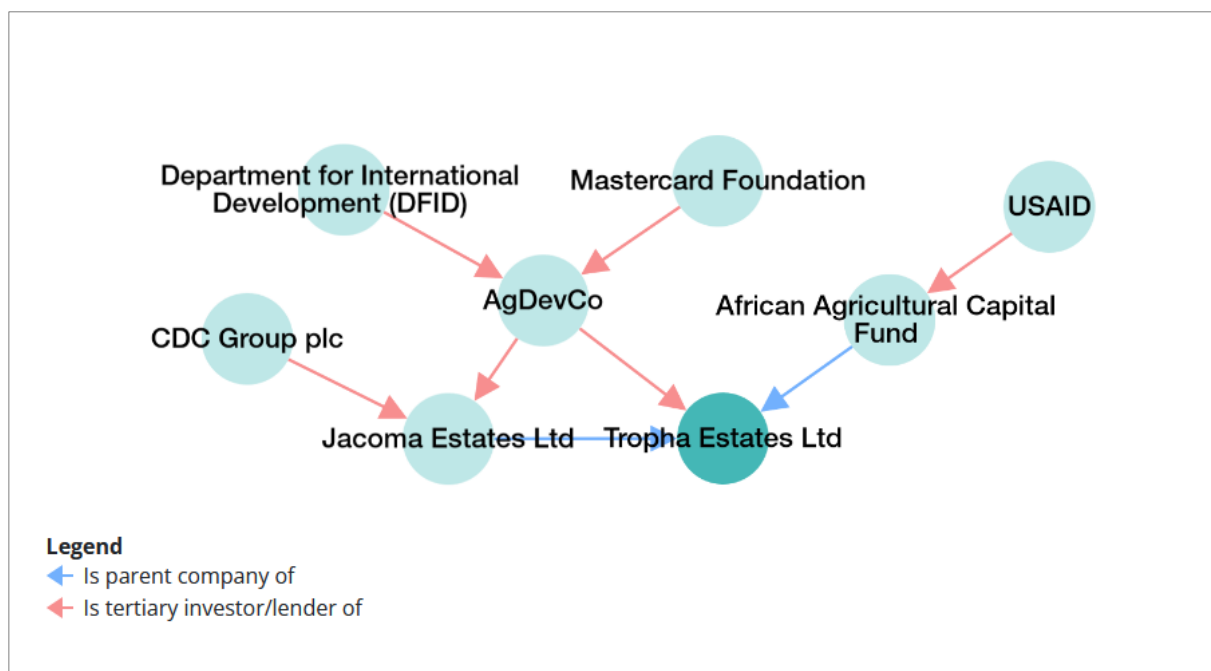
Department for International Development (DFID)

Mastercard Foundation

USAID

AgDevCo

African Agricultural Capital Fund

CDC Group plc

Jacoma Estates Ltd

Tropha Estates Ltd

Legend
Is parent company of
Is tertiary investor/lender of